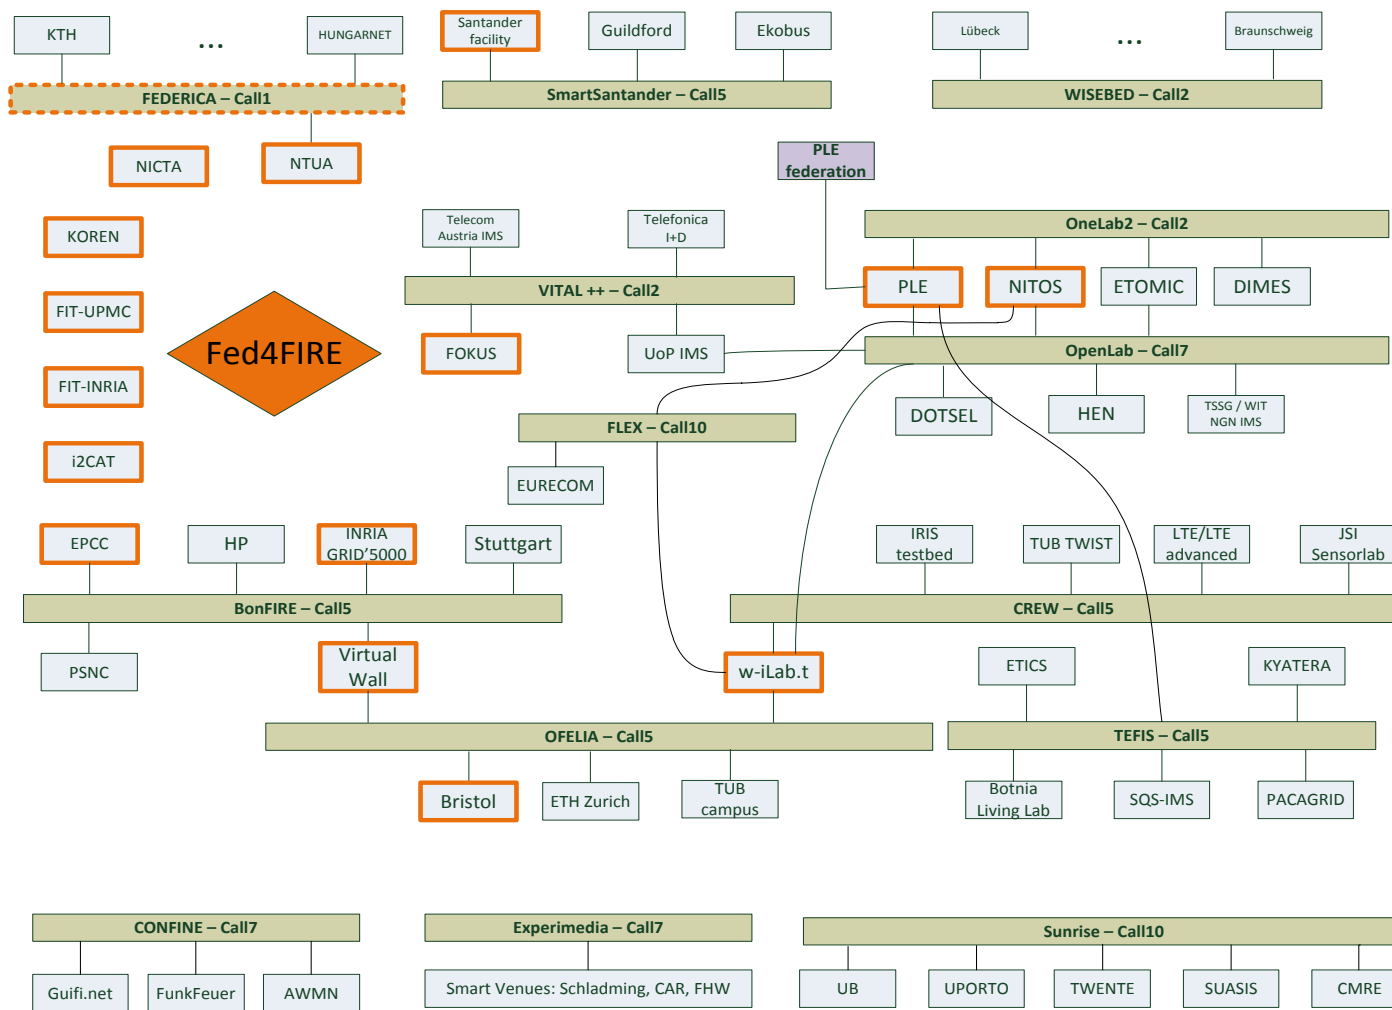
KTH
...
HUNGARNET
FEDERICA – Call1
NICTA
NTUA
Santander facility
Guildford
Ekobus
SmartSantander – Call5
Lübeck
...
Braunschweig
WISEBED – Call2
PLE federation
KOREN
FIT-UPMC
FIT-INRIA
i2CAT
Fed4FIRE
Telecom Austria IMS
Telefonica I+D
VITAL ++ – Call2
FOKUS
UoP IMS
OneLab2 – Call2
PLE
NITOS
ETOMIC
DIMES
OpenLab – Call7
DOTSEL
HEN
TSSG / WIT NGN IMS
FLEX – Call10
EURECOM
EPCC
HP
INRIA GRID'5000
Stuttgart
BonFIRE – Call5
PSNC
Virtual Wall
IRIS testbed
TUB TWIST
LTE/LTE advanced
JSI Sensorlab
CREW – Call5
w-iLab.t
ETICS
KYATERA
OFELIA – Call5
TEFIS – Call5
Bristol
ETH Zurich
TUB campus
Botnia Living Lab
SQS-IMS
PACAGRID
CONFINE – Call7
Guifi.net
FunkFeuer
AWMN
Experimedia – Call7
Smart Venues: Schladming, CAR, FHW
Sunrise – Call10
UB
UPORTO
TWENTE
SUASIS
CMRE